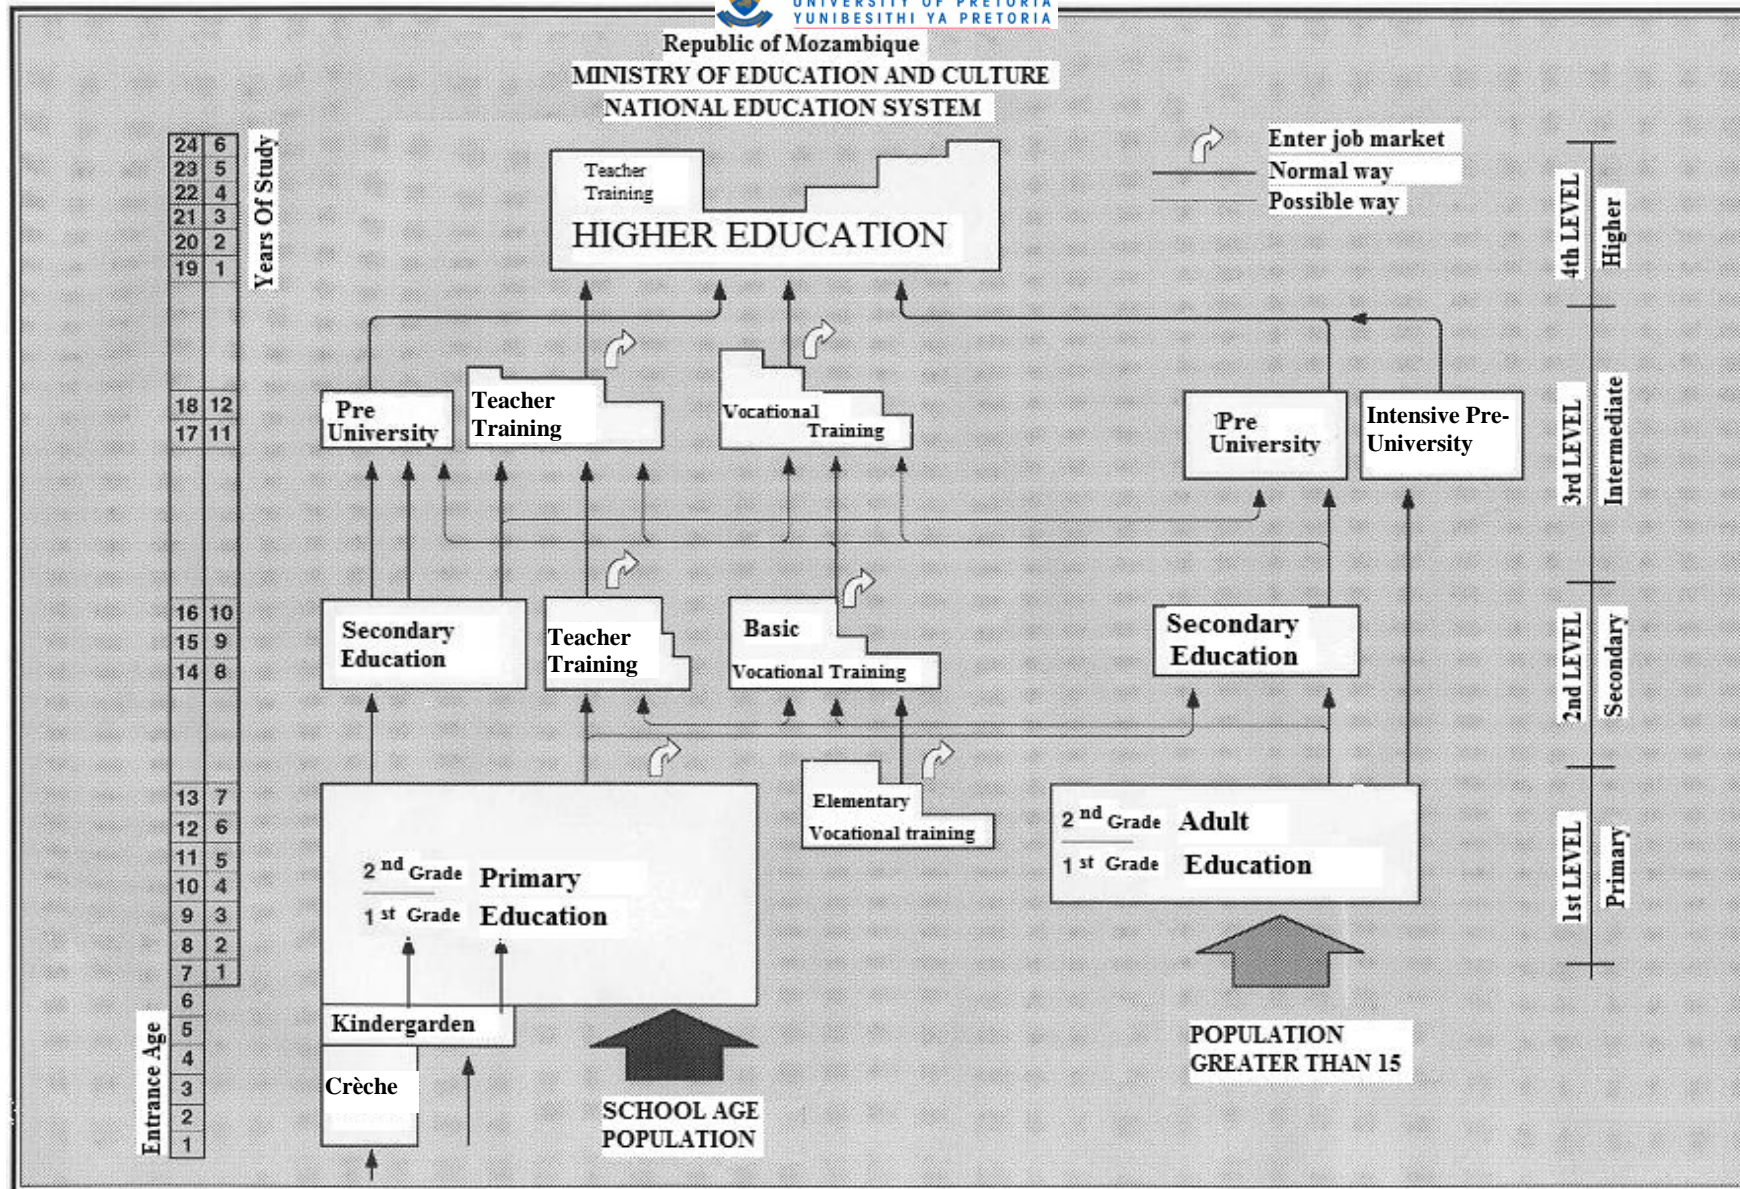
UNIVERSITY OF PRETORIA
YUNIBESITHI YA PRETORIA

Republic of Mozambique
MINISTRY OF EDUCATION AND CULTURE
NATIONAL EDUCATION SYSTEM

Enter job market
Normal way
Possible way

Years Of Study

| 24 | 6 |
|---|---|
| 23 | 5 |
| 22 | 4 |
| 21 | 3 |
| 20 | 2 |
| 19 | 1 |
| 18 | 12 |
| 17 | 11 |
| 16 | 10 |
| 15 | 9 |
| 14 | 8 |
| 13 | 7 |
| 12 | 6 |
| 11 | 5 |
| 10 | 4 |
| 9 | 3 |
| 8 | 2 |
| 7 | 1 |
| 6 | |
| 5 | |
| 4 | |
| 3 | |
| 2 | |
| 1 | |

Entrance Age

Teacher Training
HIGHER EDUCATION

Pre University
Teacher Training
Vocational Training
Pre University
Intensive Pre-University

Secondary Education
Teacher Training
Basic Vocational Training
Secondary Education

$2^{nd}$ Grade Primary
$1^{st}$ Grade Education
Elementary Vocational training
$2^{nd}$ Grade Adult
$1^{st}$ Grade Education

Kindergarden
Crèche
SCHOOL AGE POPULATION
POPULATION GREATER THAN 15

4th LEVEL Higher
3rd LEVEL Intermediate
2nd LEVEL Secondary
1st LEVEL Primary